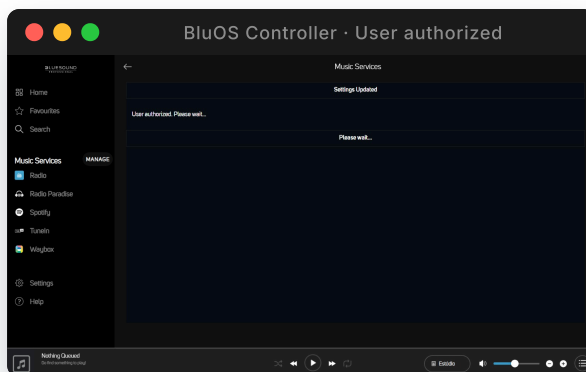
BluOS Controller · User authorized

BLUESOUND
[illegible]

Home
Favourites
Search

Music Services
MANAGE
Radio
Radio Paradise
Spotify
TuneIn
Waybox

Settings
Help

Music Services

Settings Updated

User authorized. Please wait...

Please wait...

Nothing Queued
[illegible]

Estdio